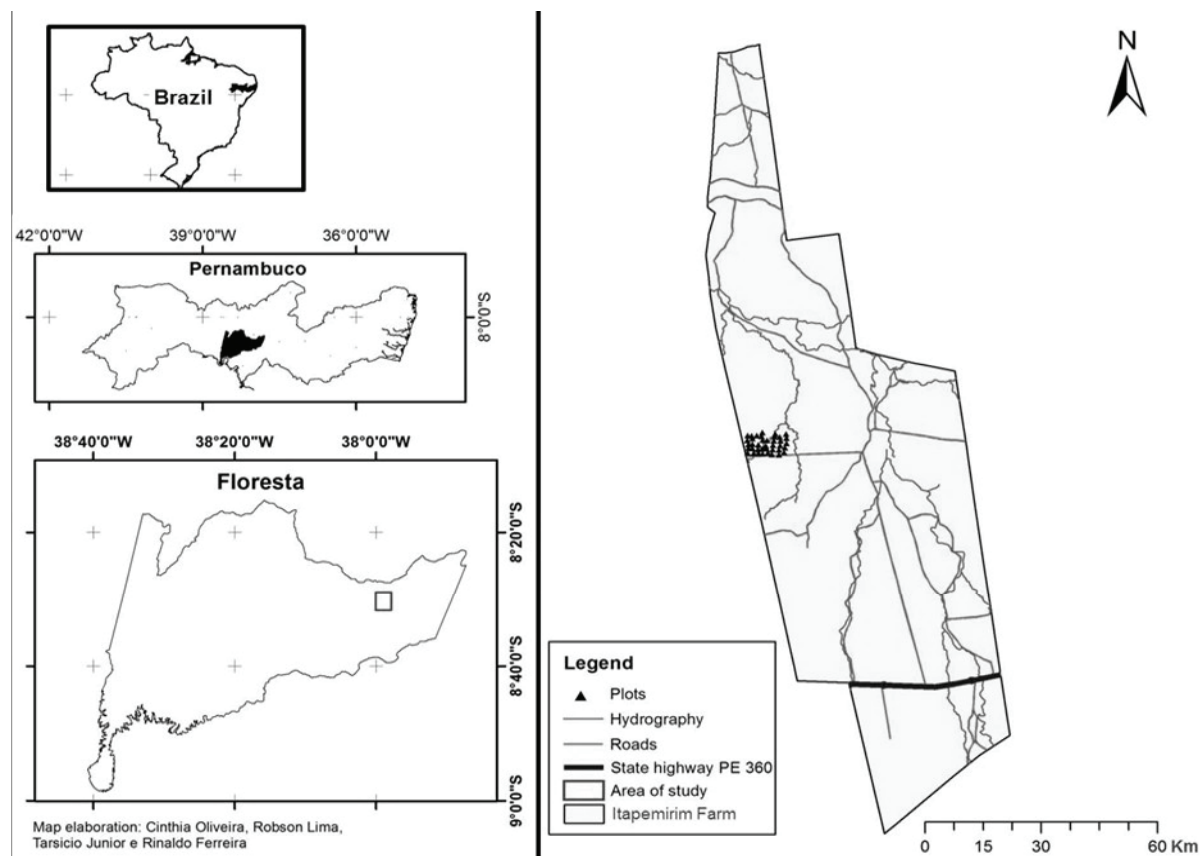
Brazil

42°0'0"W 39°0'0"W 36°0'0"W

Pernambuco

8°0'0"S

38°40'0"W 38°20'0"W 38°0'0"W

Floresta

8°20'0"S

8°40'0"S

9°0'0"S

Map elaboration: Cinthia Oliveira, Robson Lima, Tarsicio Junior e Rinaldo Ferreira

N

Legend
Plots
Hydrography
Roads
State highway PE 360
Area of study
Itapemirim Farm

0 15 30 60 Km